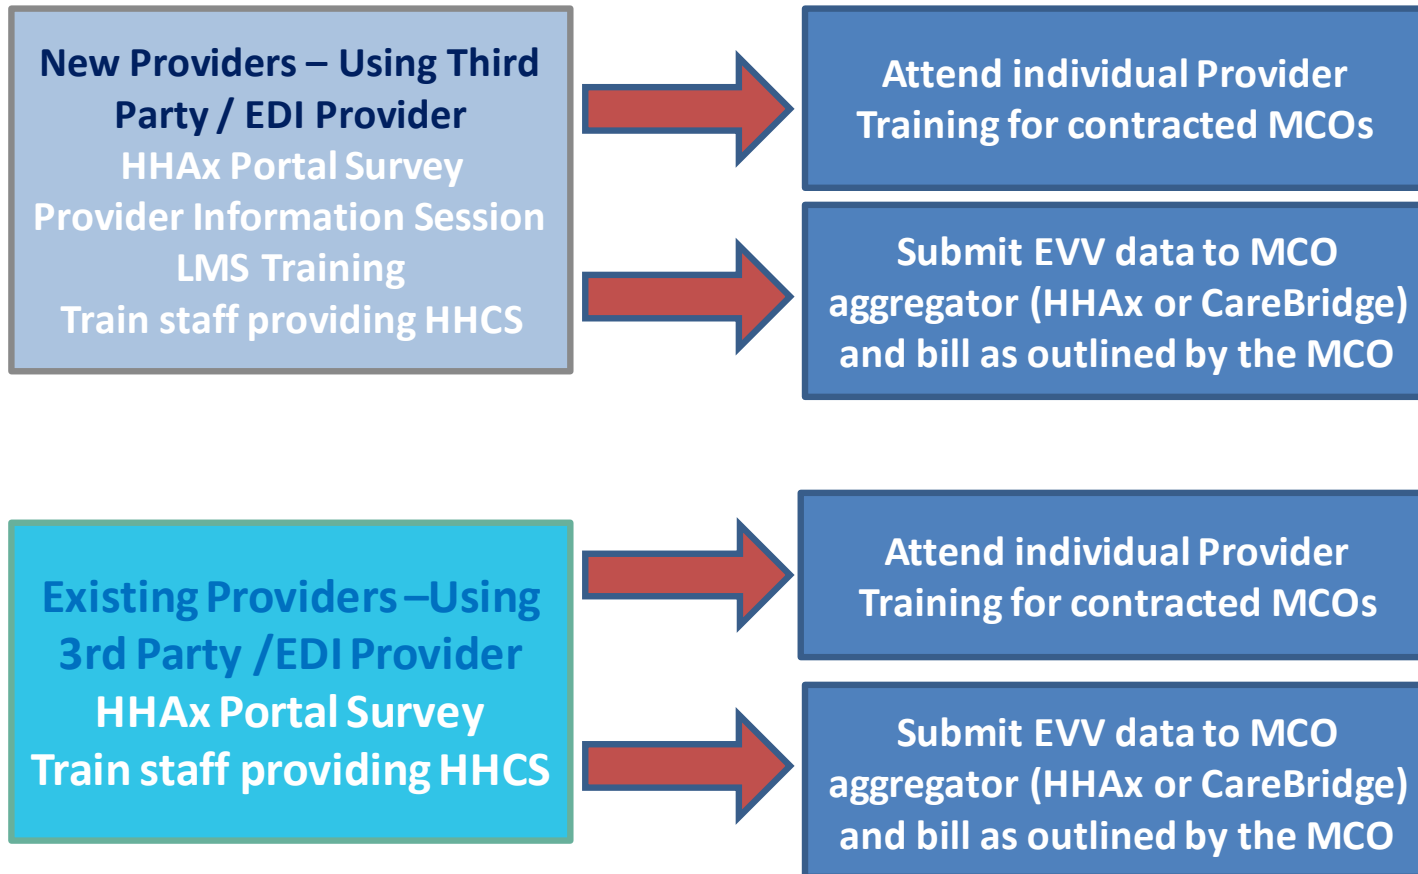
New Providers – Using Third Party / EDI Provider
HHAx Portal Survey
Provider Information Session
LMS Training
Train staff providing HHCS

Attend individual Provider Training for contracted MCOs

Submit EVV data to MCO aggregator (HHAx or CareBridge) and bill as outlined by the MCO

Existing Providers –Using 3rd Party /EDI Provider
HHAx Portal Survey
Train staff providing HHCS

Attend individual Provider Training for contracted MCOs

Submit EVV data to MCO aggregator (HHAx or CareBridge) and bill as outlined by the MCO